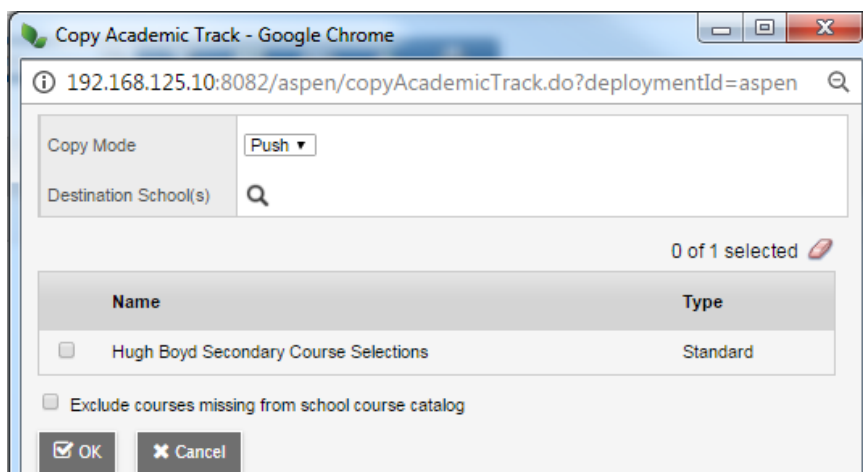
Copy Academic Track - Google Chrome

192.168.125.10:8082/aspen/copyAcademicTrack.do?deploymentId=aspen

Copy Mode Push ▾

Destination School(s)

0 of 1 selected

| Name | Type |
|---|---|
| Hugh Boyd Secondary Course Selections | Standard |

Exclude courses missing from school course catalog

OK Cancel